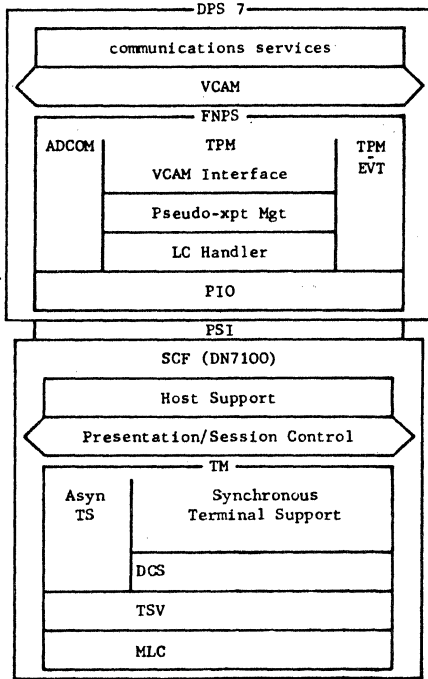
DPS 7

communications services

VCAM

FNPS

ADCOM

TPM

VCAM Interface

Pseudo-xpt Mgt

LC Handler

TPM EVT

PIO

PSI

SCF (DN7100)

Host Support

Presentation/Session Control

TM

Asyn TS

Synchronous Terminal Support

DCS

TSV

MLC